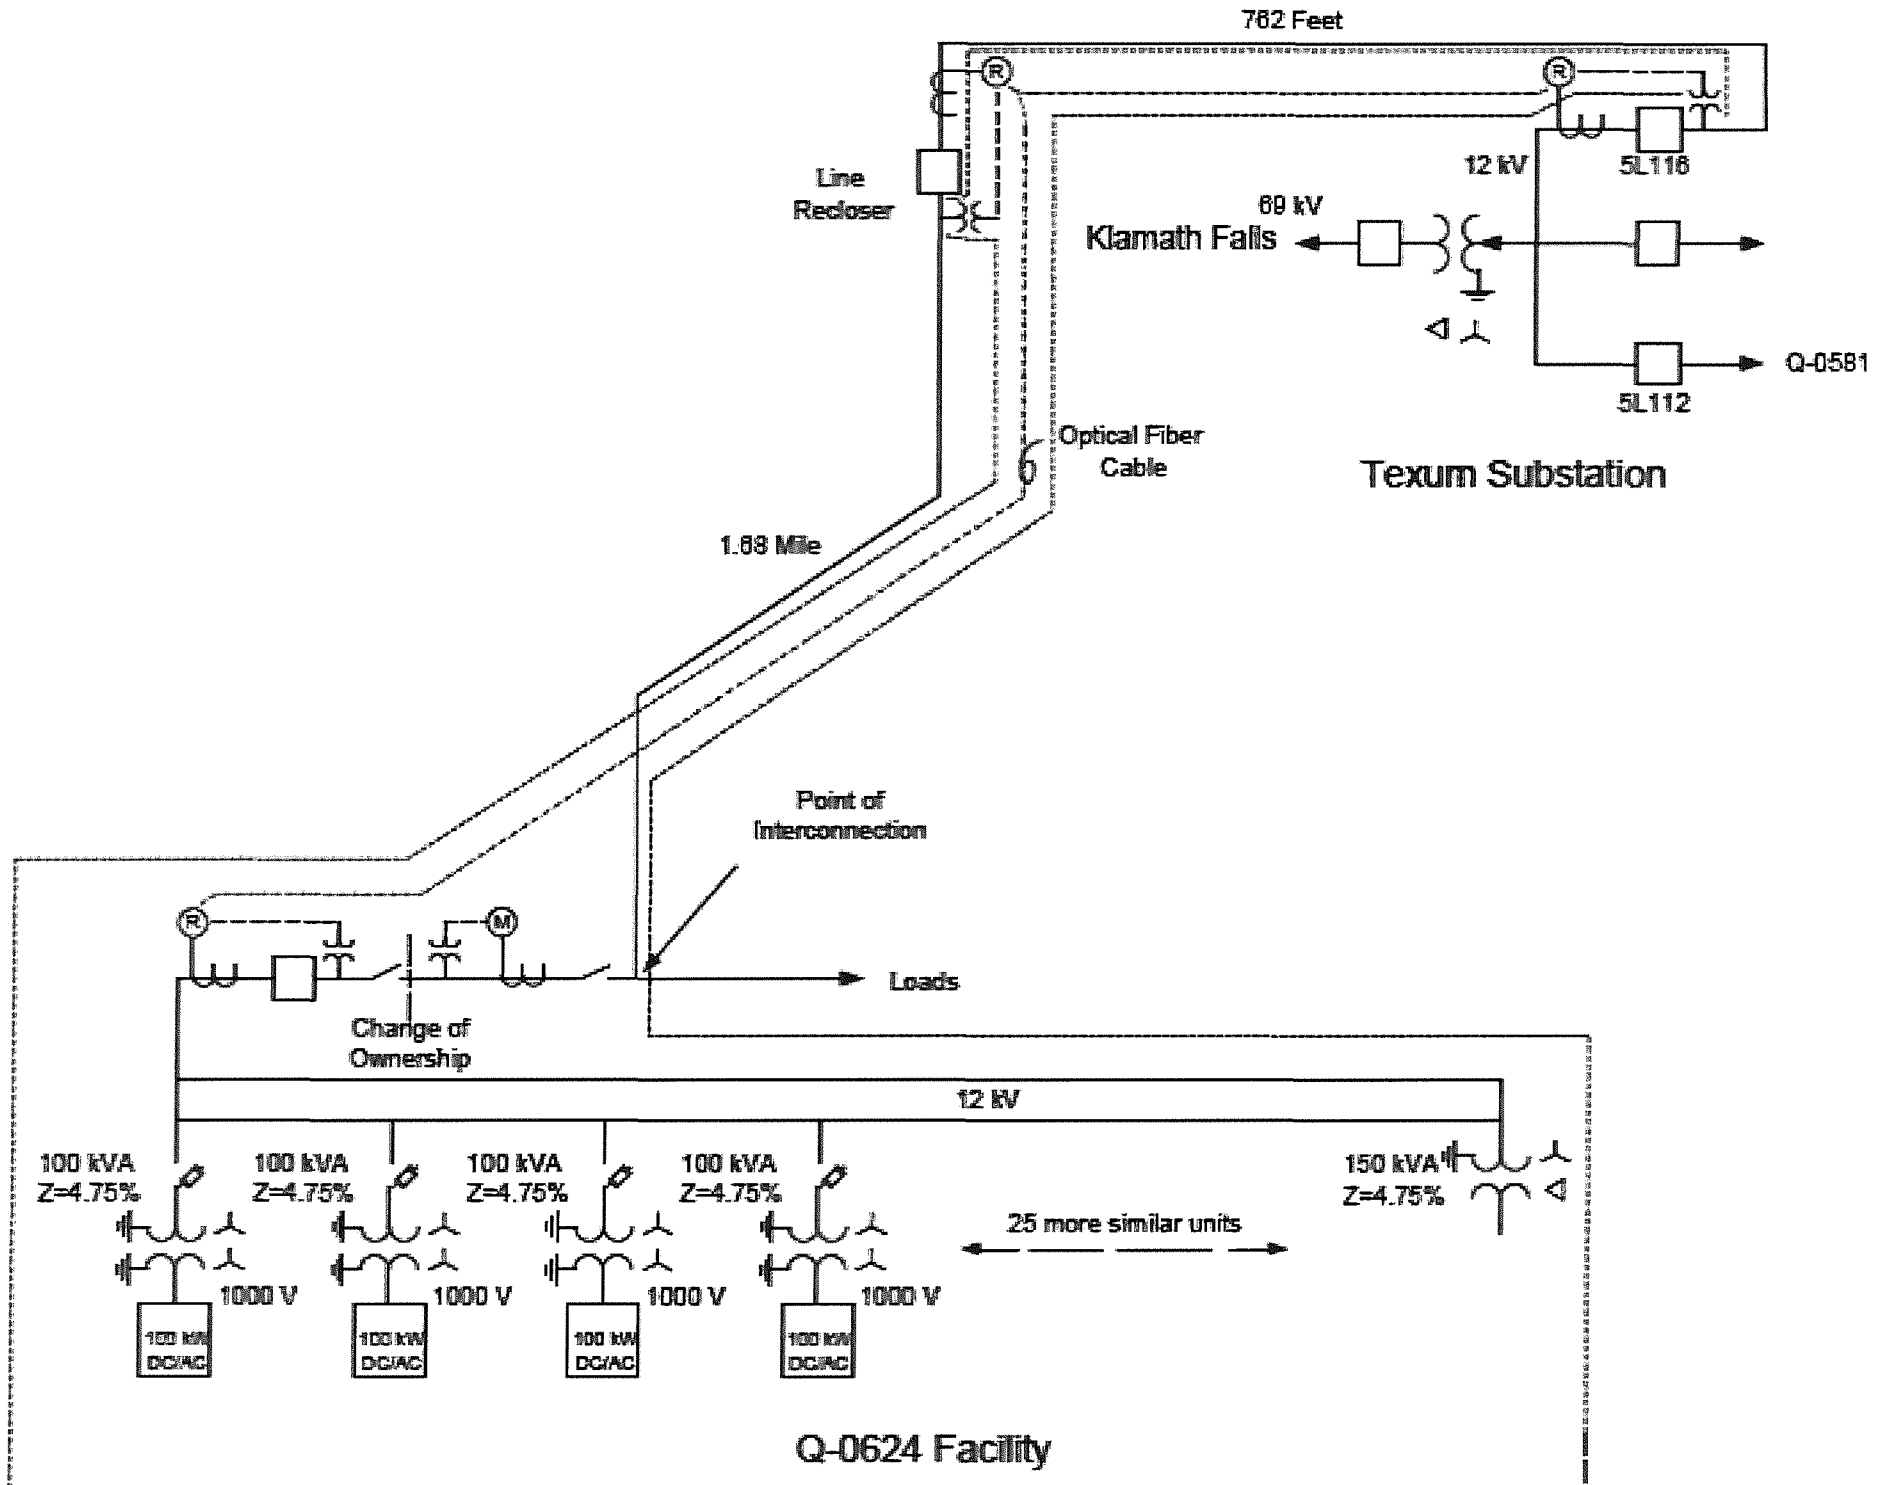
762 Feet

R

R

Line Recloser

12 kV

5L116

69 kV

Klamath Falls

Q-0581

5L112

Optical Fiber Cable

Texum Substation

1.68 Mile

Point of Interconnection

R

M

Loads

Change of Ownership

12 kV

100 kVA Z=4.75%

100 kVA Z=4.75%

100 kVA Z=4.75%

100 kVA Z=4.75%

150 kVA Z=4.75%

25 more similar units

1000 V

1000 V

1000 V

1000 V

100 kW DC/AC

100 kW DC/AC

100 kW DC/AC

100 kW DC/AC

Q-0624 Facility